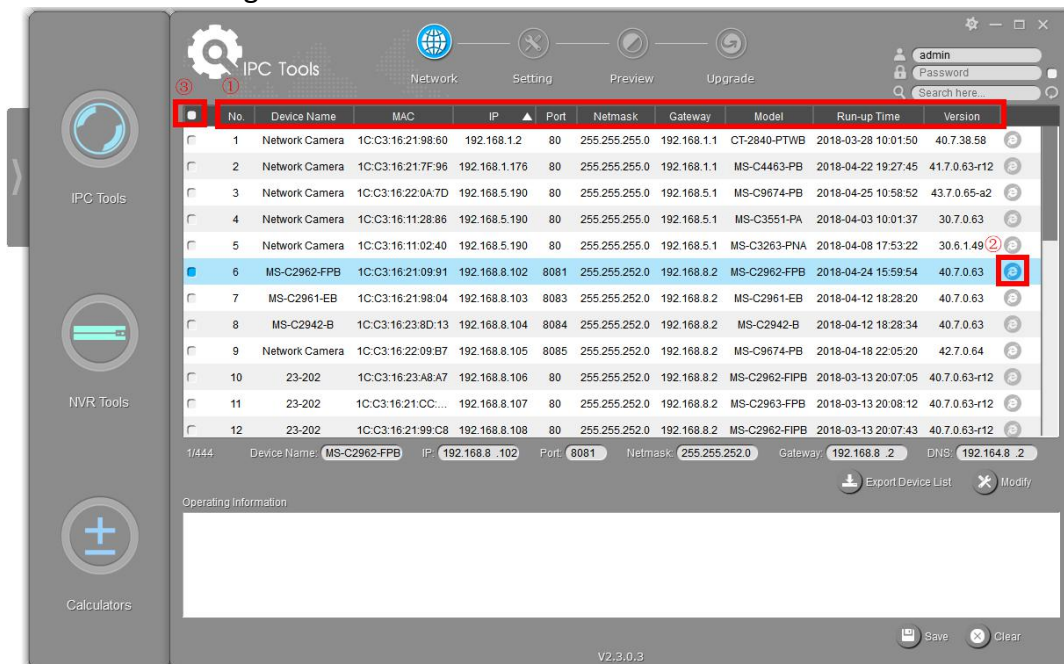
IPC Tools

Network Setting Preview Upgrade

admin
Password
Search here...

③ ①

| No. | Device Name | MAC | IP ▲ | Port | Netmask | Gateway | Model | Run-up Time | Version |
|---|---|---|---|---|---|---|---|---|---|
| 1 | Network Camera | 1C:C3:16:21:98:60 | 192.168.1.2 | 80 | 255.255.255.0 | 192.168.1.1 | CT-2840-PTWB | 2018-03-28 10:01:50 | 40.7.38.58 |
| 2 | Network Camera | 1C:C3:16:21:7F:96 | 192.168.1.176 | 80 | 255.255.255.0 | 192.168.1.1 | MS-C4463-PB | 2018-04-22 19:27:45 | 41.7.0.63-r12 |
| 3 | Network Camera | 1C:C3:16:22:0A:7D | 192.168.5.190 | 80 | 255.255.255.0 | 192.168.5.1 | MS-C9674-PB | 2018-04-25 10:58:52 | 43.7.0.65-a2 |
| 4 | Network Camera | 1C:C3:16:11:28:86 | 192.168.5.190 | 80 | 255.255.255.0 | 192.168.5.1 | MS-C3551-PA | 2018-04-03 10:01:37 | 30.7.0.63 |
| 5 | Network Camera | 1C:C3:16:11:02:40 | 192.168.5.190 | 80 | 255.255.255.0 | 192.168.5.1 | MS-C3263-PNA | 2018-04-08 17:53:22 | 30.6.1.49 ② |
| 6 | MS-C2962-FPB | 1C:C3:16:21:09:91 | 192.168.8.102 | 8081 | 255.255.252.0 | 192.168.8.2 | MS-C2962-FPB | 2018-04-24 15:59:54 | 40.7.0.63 |
| 7 | MS-C2961-EB | 1C:C3:16:21:98:04 | 192.168.8.103 | 8083 | 255.255.252.0 | 192.168.8.2 | MS-C2961-EB | 2018-04-12 18:28:20 | 40.7.0.63 |
| 8 | MS-C2942-B | 1C:C3:16:23:8D:13 | 192.168.8.104 | 8084 | 255.255.252.0 | 192.168.8.2 | MS-C2942-B | 2018-04-12 18:28:34 | 40.7.0.63 |
| 9 | Network Camera | 1C:C3:16:22:09:B7 | 192.168.8.105 | 8085 | 255.255.252.0 | 192.168.8.2 | MS-C9674-PB | 2018-04-18 22:05:20 | 42.7.0.64 |
| 10 | 23-202 | 1C:C3:16:23:A8:A7 | 192.168.8.106 | 80 | 255.255.252.0 | 192.168.8.2 | MS-C2962-FIPB | 2018-03-13 20:07:05 | 40.7.0.63-r12 |
| 11 | 23-202 | 1C:C3:16:21:CC:... | 192.168.8.107 | 80 | 255.255.252.0 | 192.168.8.2 | MS-C2963-FPB | 2018-03-13 20:08:12 | 40.7.0.63-r12 |
| 12 | 23-202 | 1C:C3:16:21:99:C8 | 192.168.8.108 | 80 | 255.255.252.0 | 192.168.8.2 | MS-C2962-FIPB | 2018-03-13 20:07:43 | 40.7.0.63-r12 |

IPC Tools

NVR Tools

Calculators

1/444 Device Name: MS-C2962-FPB IP: 192.168.8 .102 Port: 8081 Netmask: 255.255.252.0 Gateway: 192.168.8 .2 DNS: 192.164.8 .2

Export Device List Modify

Operating Information

Save Clear

V2.3.0.3